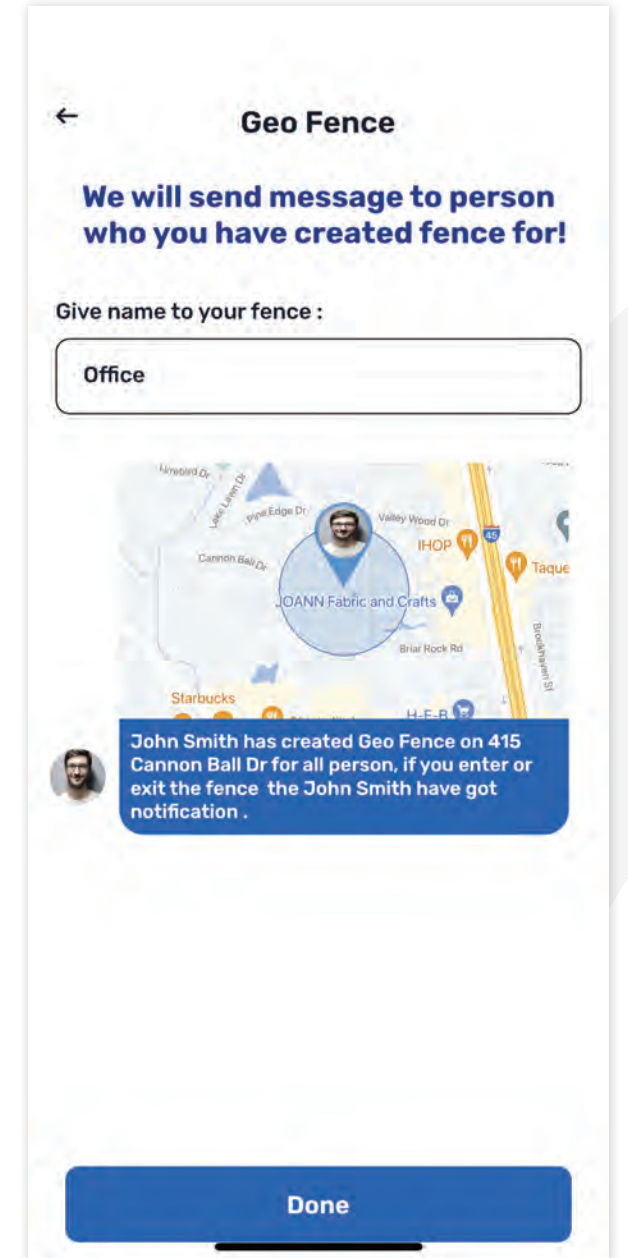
←

Geo Fence

We will send message to person who you have created fence for!

Give name to your fence :

Office

Firebird Dr
Lake Lawn Dr
Pine Edge Dr
Valley Wood Dr
45
Cannon Ball Dr
IHOP
Taque
JOANN Fabric and Crafts
Brookhaven St
Briar Rock Rd
Starbucks
H-E-B

John Smith has created Geo Fence on 415 Cannon Ball Dr for all person, if you enter or exit the fence the John Smith have got notification .

Done